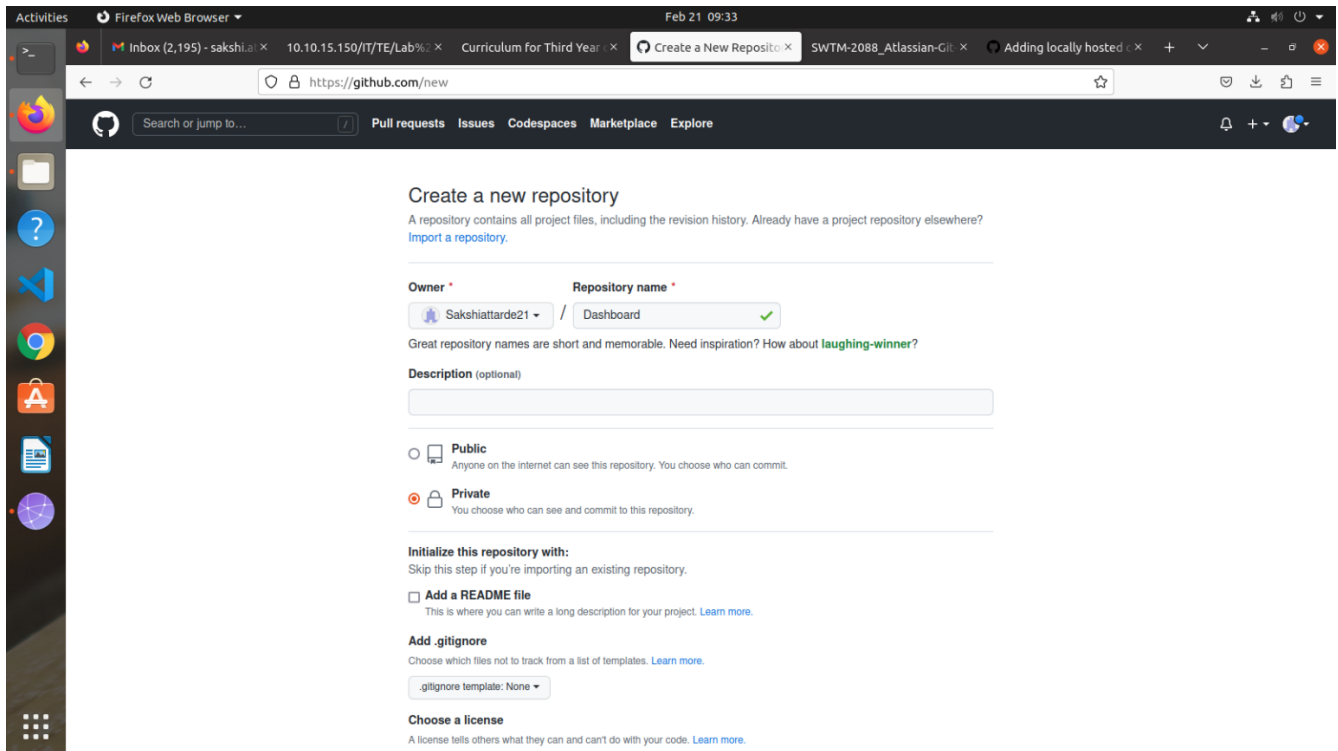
Activities Firefox Web Browser Feb 21 09:33

Inbox (2,195) - sakshi.a 10.10.15.150/IT/TE/Lab%2 Curriculum for Third Year Create a New Reposito SWTM-2088_Atlassian-Git Adding locally hosted c

https://github.com/new

Search or jump to... / Pull requests Issues Codespaces Marketplace Explore

Create a new repository

A repository contains all project files, including the revision history. Already have a project repository elsewhere? Import a repository.

Owner * Repository name *

Sakshiattarde21 / Dashboard

Great repository names are short and memorable. Need inspiration? How about laughing-winner?

Description (optional)

Public
Anyone on the internet can see this repository. You choose who can commit.

Private
You choose who can see and commit to this repository.

Initialize this repository with:
Skip this step if you're importing an existing repository.

Add a README file
This is where you can write a long description for your project. Learn more.

Add .gitignore
Choose which files not to track from a list of templates. Learn more.

.gitignore template: None

Choose a license
A license tells others what they can and can't do with your code. Learn more.